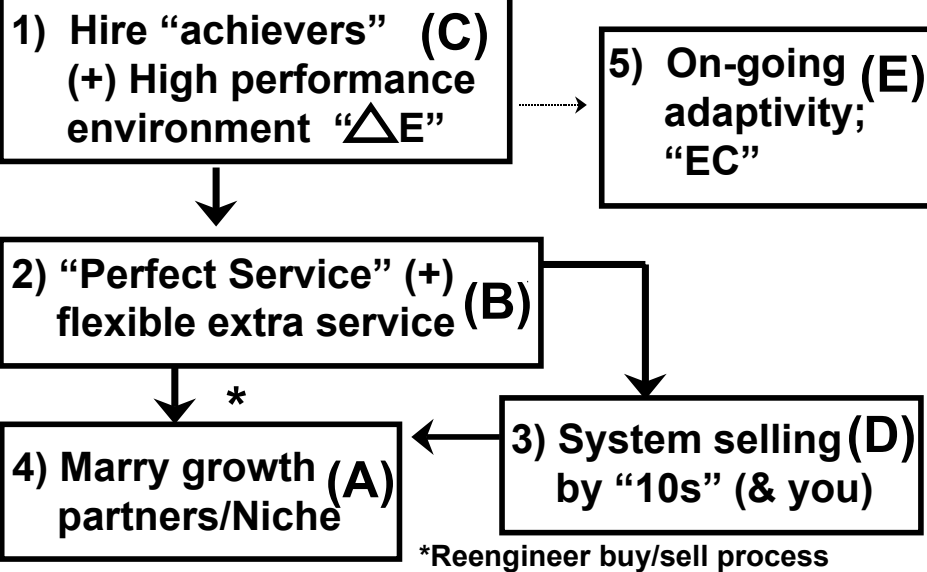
1) Hire “achievers” (C)
(+) High performance environment “$\triangle$E”

5) On-going (E) adaptivity; “EC”

2) “Perfect Service” (+) flexible extra service (B)

*

4) Marry growth (A) partners/Niche

3) System selling (D) by “10s” (& you)

*Reengineer buy/sell process